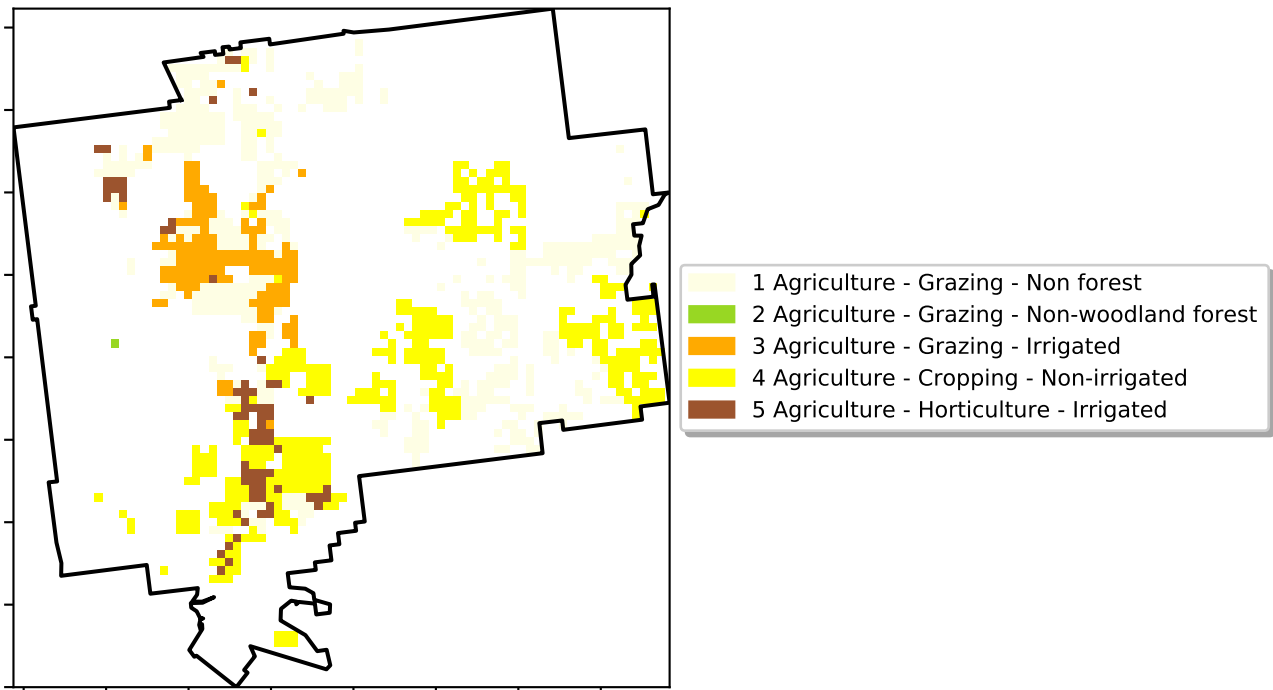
1 Agriculture - Grazing - Non forest
2 Agriculture - Grazing - Non-woodland forest
3 Agriculture - Grazing - Irrigated
4 Agriculture - Cropping - Non-irrigated
5 Agriculture - Horticulture - Irrigated